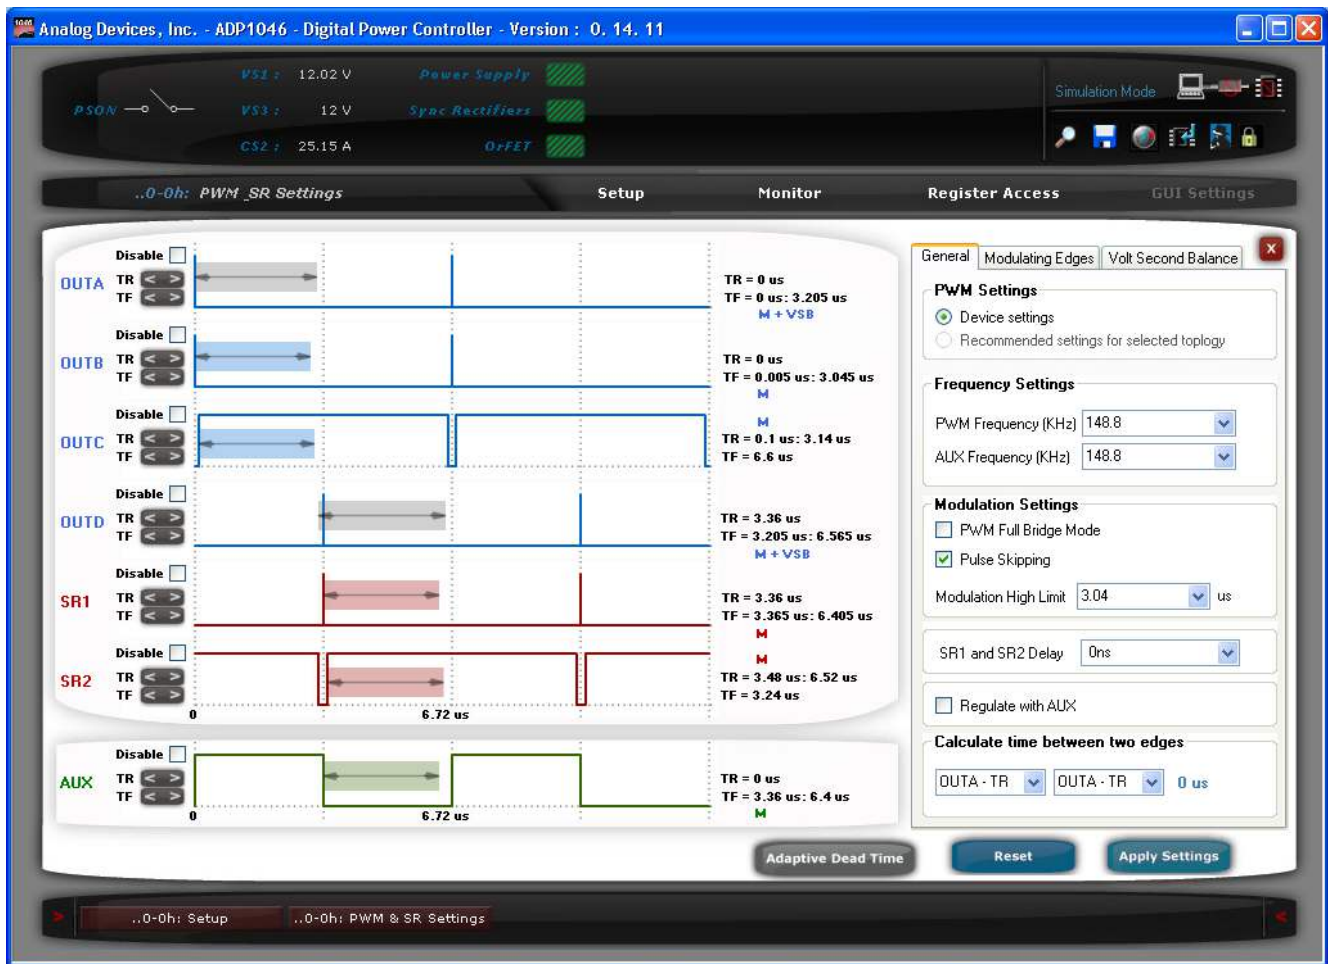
Analog Devices, Inc. - ADP1046 - Digital Power Controller - Version : 0. 14. 11

PSON

VS1 : 12.02 V
VS3 : 12 V
CS2 : 25.15 A

Power Supply
Sync Rectifiers
OrFET

Simulation Mode

..0-0h: PWM _SR Settings
Setup
Monitor
Register Access
GUI Settings

Disable
OUTA
TR
TF
TR = 0 us
TF = 0 us: 3.205 us
M + VSB

Disable
OUTB
TR
TF
TR = 0 us
TF = 0.005 us: 3.045 us
M

Disable
OUTC
TR
TF
M
TR = 0.1 us: 3.14 us
TF = 6.6 us

Disable
OUTD
TR
TF
TR = 3.36 us
TF = 3.205 us: 6.565 us
M + VSB

Disable
SR1
TR
TF
TR = 3.36 us
TF = 3.365 us: 6.405 us
M

Disable
SR2
TR
TF
M
TR = 3.48 us: 6.52 us
TF = 3.24 us
0
6.72 us

Disable
AUX
TR
TF
TR = 0 us
TF = 3.36 us: 6.4 us
M
0
6.72 us

General
Modulating Edges
Volt Second Balance

PWM Settings
Device settings
Recommended settings for selected toplogy

Frequency Settings
PWM Frequency (KHz) 148.8
AUX Frequency (KHz) 148.8

Modulation Settings
PWM Full Bridge Mode
Pulse Skipping
Modulation High Limit 3.04 us

SR1 and SR2 Delay 0ns

Regulate with AUX

Calculate time between two edges
OUTA - TR
OUTA - TR
0 us

Adaptive Dead Time
Reset
Apply Settings

..0-0h: Setup
..0-0h: PWM & SR Settings